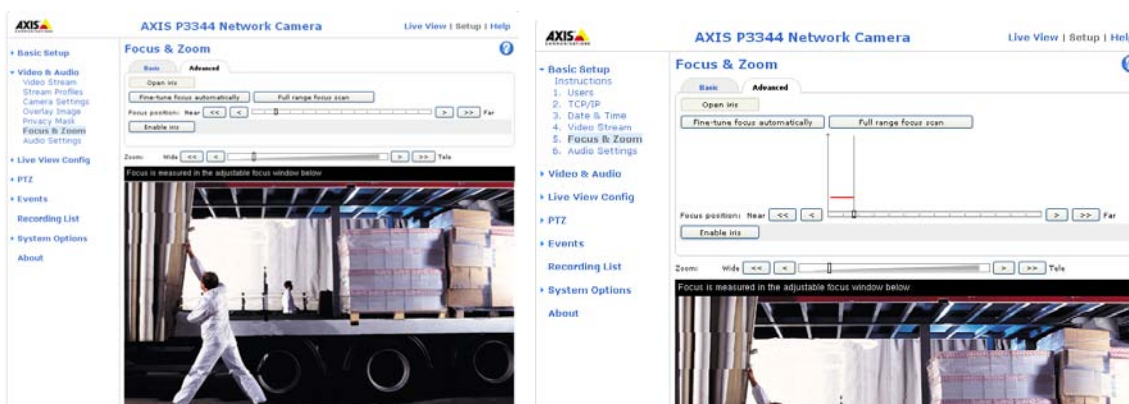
AXIS

AXIS P3344 Network Camera

Live View | Setup | Help

Basic Setup

Video & Audio
Video Stream
Stream Profiles
Camera Settings
Overlay Image
Privacy Mask
Focus & Zoom
Audio Settings

Live View Config

PTZ

Events

Recording List

System Options

About

Focus & Zoom

Basic | Advanced

Open iris

Fine-tune focus automatically | Full range focus scan

Focus position: Near << < > >> Far

Enable iris

Zoom: Wide << < > >> Tele

Focus is measured in the adjustable focus window below

AXIS

AXIS P3344 Network Camera

Live View | Setup | Hel

Basic Setup
Instructions
1. Users
2. TCP/IP
3. Date & Time
4. Video Stream
5. Focus & Zoom
6. Audio Settings

Video & Audio

Live View Config

PTZ

Events

Recording List

System Options

About

Focus & Zoom

Basic | Advanced

Open iris

Fine-tune focus automatically | Full range focus scan

Focus position: Near << < > >> Far

Enable iris

Zoom: Wide << < > >> Tele

Focus is measured in the adjustable focus window below